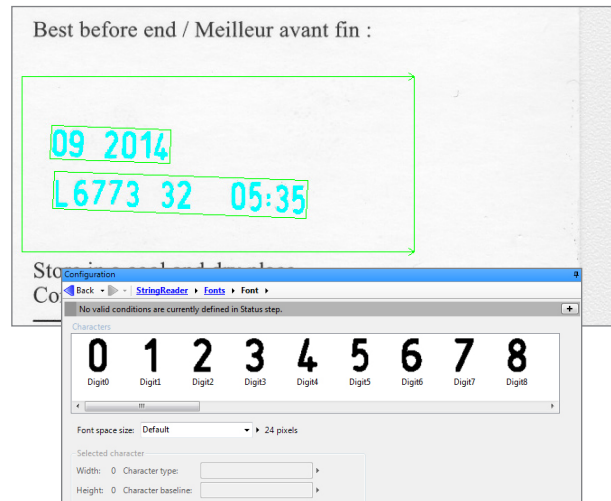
Best before end / Meilleur avant fin :

09 2014
L6773 32 05:35

Store in a cool and dry place
Co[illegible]

Configuration
Back
StringReader ▸ Fonts ▸ Font ▸
No valid conditions are currently defined in Status step.
+
Characters

| 0 | 1 | 2 | 3 | 4 | 5 | 6 | 7 | 8 |
|---|---|---|---|---|---|---|---|---|
| Digit0 | Digit1 | Digit2 | Digit3 | Digit4 | Digit5 | Digit6 | Digit7 | Digit8 |

Font space size: Default ▸ 24 pixels

Selected character
Width: 0 Character type:
Height: 0 Character baseline: